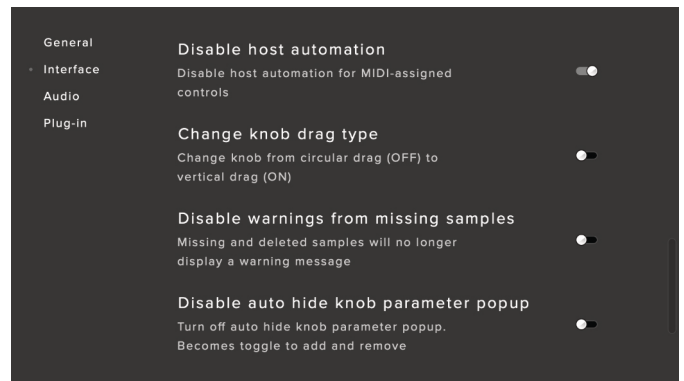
General
Interface
Audio
Plug-in

Disable host automation
Disable host automation for MIDI-assigned controls

Change knob drag type
Change knob from circular drag (OFF) to vertical drag (ON)

Disable warnings from missing samples
Missing and deleted samples will no longer display a warning message

Disable auto hide knob parameter popup
Turn off auto hide knob parameter popup. Becomes toggle to add and remove